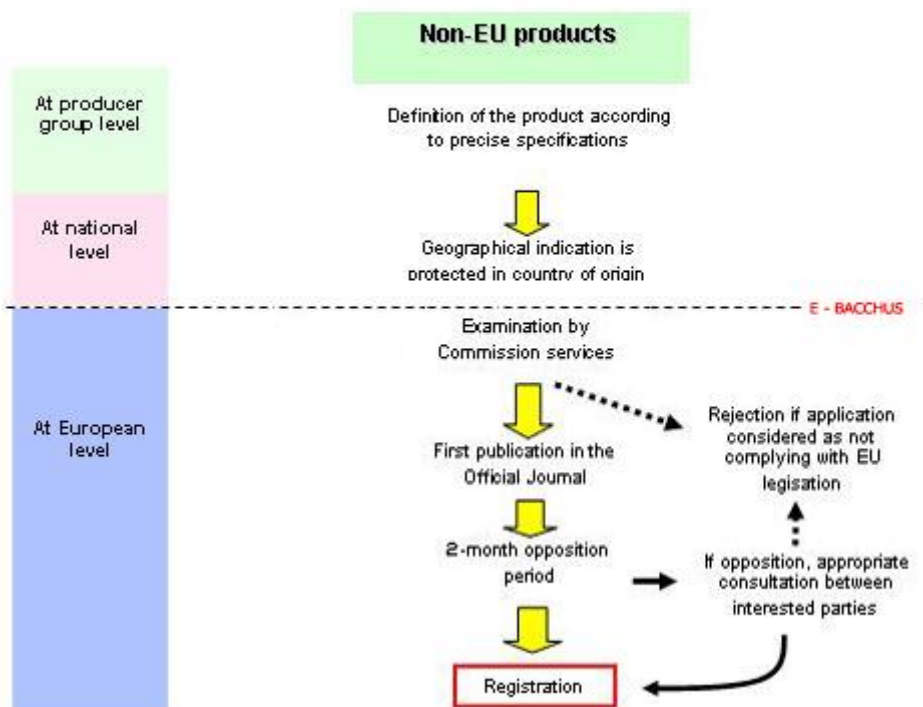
Non-EU products

At producer group level

At national level

At European level

Definition of the product according to precise specifications

Geographical indication is protected in country of origin

E - BACCHUS

Examination by Commission services

Rejection if application considered as not complying with EU legisation

First publication in the Official Journal

2-month opposition period

If opposition, appropriate consultation between interested parties

Registration